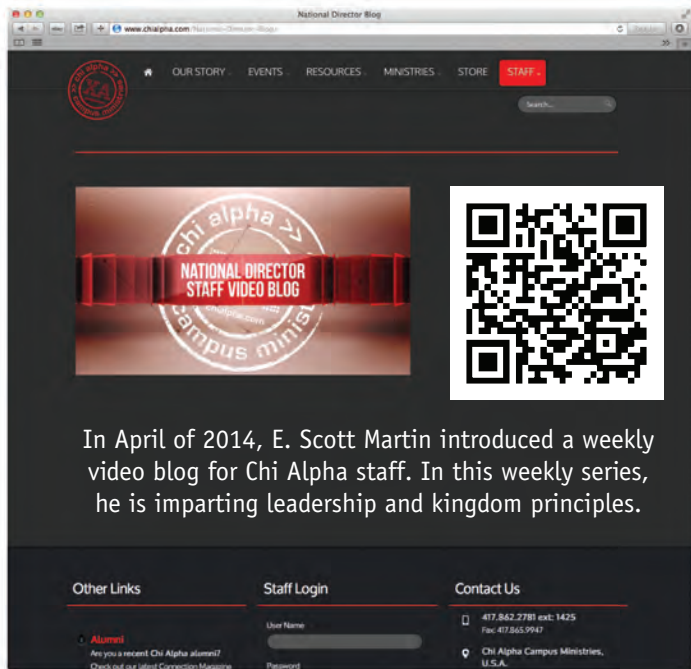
National Director Blog

www.chialpha.com/National-Director-Blog/

OUR STORY EVENTS RESOURCES MINISTRIES STORE STAFF

Search...

chi alpha campus ministries

NATIONAL DIRECTOR STAFF VIDEO BLOG

chialpha.com

In April of 2014, E. Scott Martin introduced a weekly video blog for Chi Alpha staff. In this weekly series, he is imparting leadership and kingdom principles.

Other Links

Alumni

Are you a recent Chi Alpha alumni? Check out our latest Connection Magazine

Staff Login

User Name

Password

Contact Us

417.862.2781 ext: 1425
Fax: 417.865.9947

Chi Alpha Campus Ministries, U.S.A.